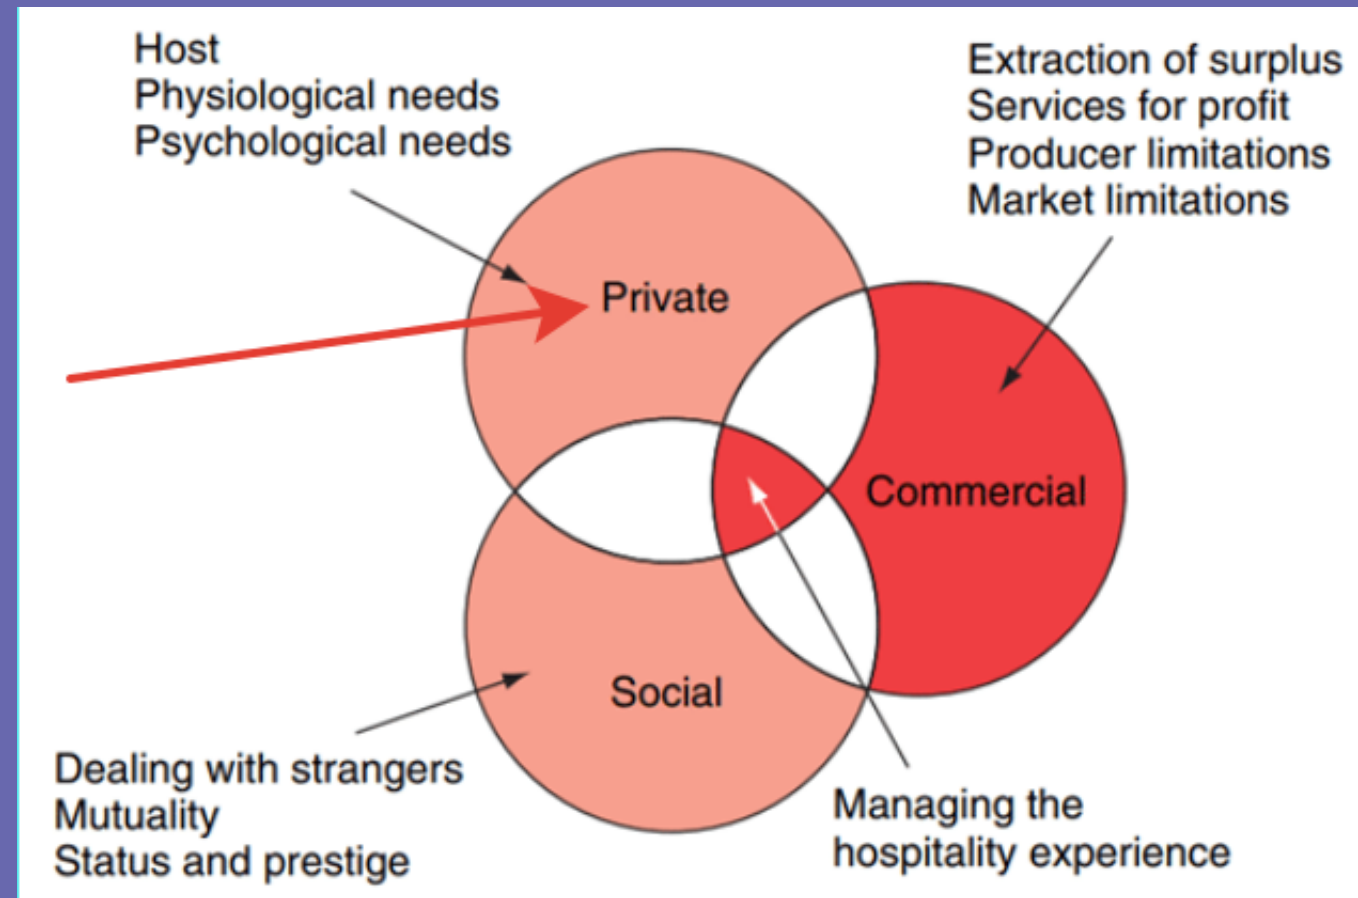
Host
Physiological needs
Psychological needs

Extraction of surplus
Services for profit
Producer limitations
Market limitations

Private

Commercial

Social

Dealing with strangers
Mutuality
Status and prestige

Managing the hospitality experience